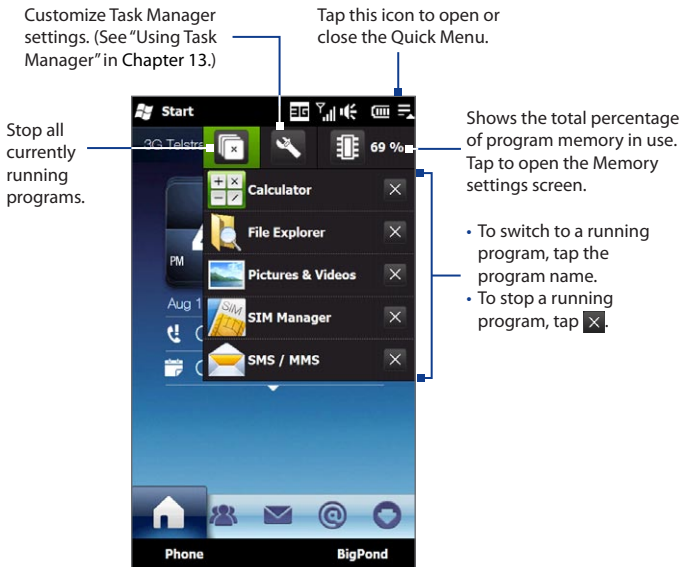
Customize Task Manager settings. (See "Using Task Manager" in Chapter 13.)

Tap this icon to open or close the Quick Menu.

Start

3G Telstra

69 %

Shows the total percentage of program memory in use. Tap to open the Memory settings screen.

Stop all currently running programs.

Calculator

File Explorer

PM

Pictures & Videos

Aug 1

SIM Manager

SMS / MMS

• To switch to a running program, tap the program name.
• To stop a running program, tap ✕.

Phone

BigPond